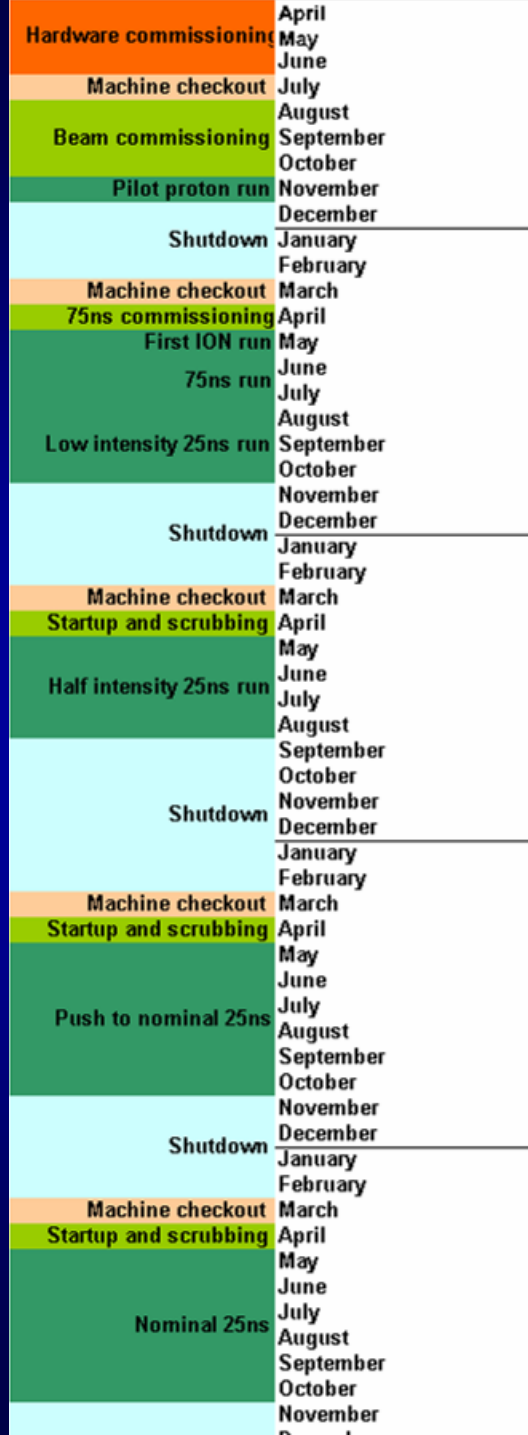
| | |
|---|---|
| Hardware commissioning | April |
| | May |
| | June |
| Machine checkout | July |
| Beam commissioning | August |
| | September |
| | October |
| Pilot proton run | November |
| Shutdown | December |
| | January |
| | February |
| Machine checkout | March |
| 75ns commissioning | April |
| First ION run | May |
| 75ns run | June |
| | July |
| Low intensity 25ns run | August |
| | September |
| | October |
| Shutdown | November |
| | December |
| | January |
| | February |
| Machine checkout | March |
| Startup and scrubbing | April |
| Half intensity 25ns run | May |
| | June |
| | July |
| | August |
| Shutdown | September |
| | October |
| | November |
| | December |
| | January |
| | February |
| Machine checkout | March |
| Startup and scrubbing | April |
| Push to nominal 25ns | May |
| | June |
| | July |
| | August |
| | September |
| | October |
| Shutdown | November |
| | December |
| | January |
| | February |
| Machine checkout | March |
| Startup and scrubbing | April |
| Nominal 25ns | May |
| | June |
| | July |
| | August |
| | September |
| | October |
| | November |
| | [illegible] |